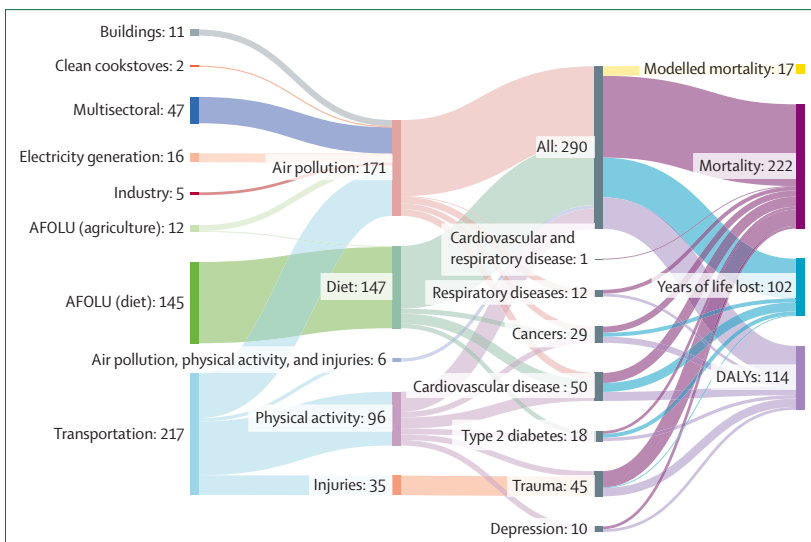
Buildings: 11

Clean cookstoves: 2

Multisectoral: 47

Electricity generation: 16

Industry: 5

AFOLU (agriculture): 12

AFOLU (diet): 145

Air pollution, physical activity, and injuries: 6

Transportation: 217

Air pollution: 171

Diet: 147

Physical activity: 96

Injuries: 35

All: 290

Cardiovascular and respiratory disease: 1

Respiratory diseases: 12

Cancers: 29

Cardiovascular disease : 50

Type 2 diabetes: 18

Trauma: 45

Depression: 10

Modelled mortality: 17

Mortality: 222

Years of life lost: 102

DALYs: 114